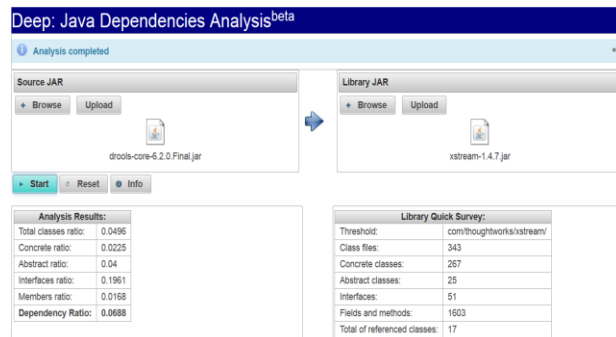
Deep: Java Dependencies Analysis$^{beta}$

Analysis completed

×

Source JAR

+ Browse

Upload

drools-core-6.2.0.Final.jar

Library JAR

+ Browse

Upload

xstream-1.4.7.jar

Start

Reset

Info

| Analysis Results: | |
|---|---|
| Total classes ratio: | 0.0496 |
| Concrete ratio: | 0.0225 |
| Abstract ratio: | 0.04 |
| Interfaces ratio: | 0.1961 |
| Members ratio: | 0.0168 |
| Dependency Ratio: | 0.0688 |

| Library Quick Survey: | |
|---|---|
| Threshold: | com/thoughtworks/xstream/ |
| Class files: | 343 |
| Concrete classes: | 267 |
| Abstract classes: | 25 |
| Interfaces: | 51 |
| Fields and methods: | 1603 |
| Total of referenced classes: | 17 |